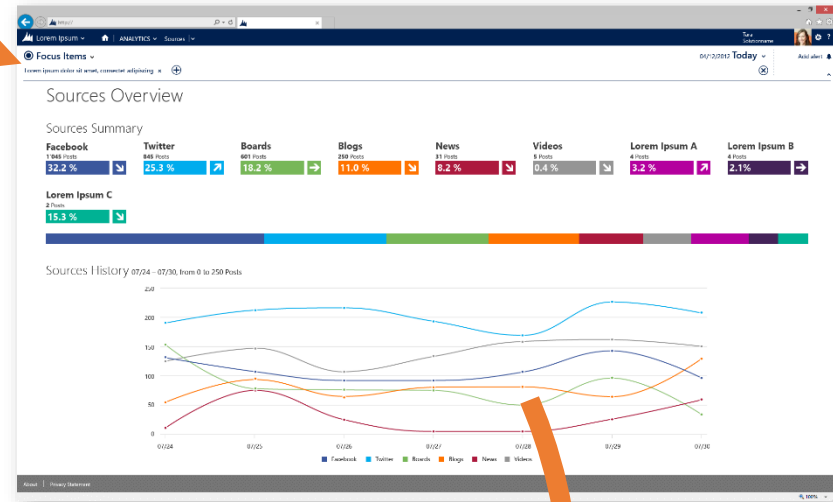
http://

Lorem Ipsum | ANALYTICS | Sources

Tara Lorem

Focus Items

Lorem ipsum dolor sit amet, consectetur adipiscing ×

04/12/2012 Today

Add alert

Sources Overview

Sources Summary

Facebook
1'045 Posts
32.2 %

Twitter
845 Posts
25.3 %

Boards
601 Posts
18.2 %

Blogs
250 Posts
11.0 %

News
31 Posts
8.2 %

Videos
5 Posts
0.4 %

Lorem Ipsum A
4 Posts
3.2 %

Lorem Ipsum B
4 Posts
2.1%

Lorem Ipsum C
2 Posts
15.3 %

Sources History 07/24 – 07/30, from 0 to 250 Posts

250
200
150
100
50
0

07/24 07/25 07/26 07/27 07/28 07/29 07/30

Facebook Twitter Boards Blogs News Videos

About | Privacy Statement

100%